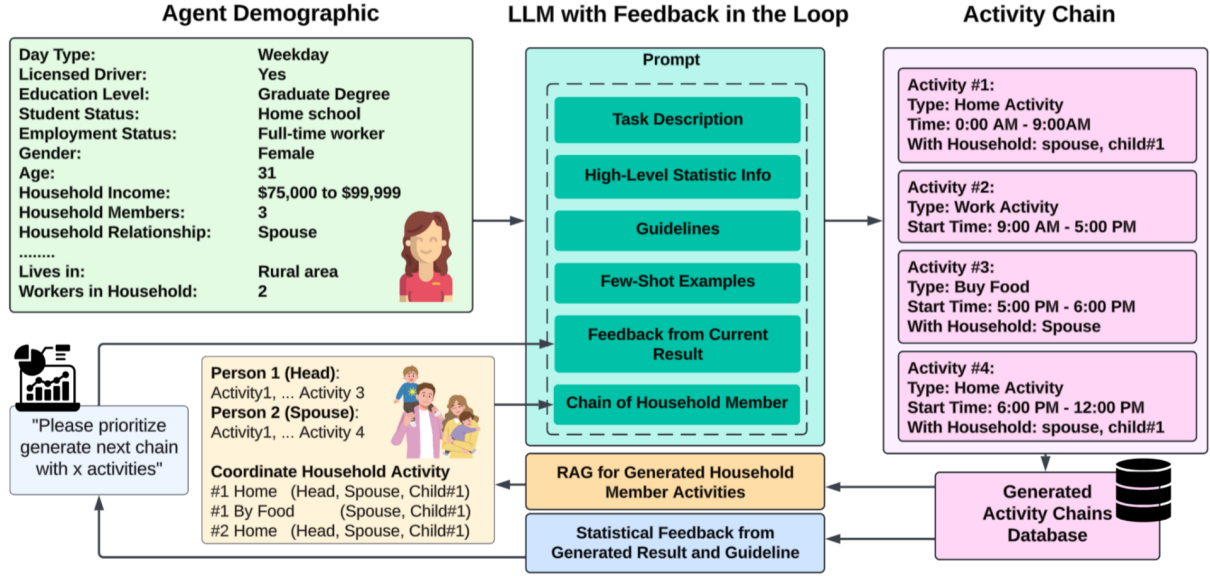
Agent Demographic

| | |
|---|---|
| Day Type: | Weekday |
| Licensed Driver: | Yes |
| Education Level: | Graduate Degree |
| Student Status: | Home school |
| Employment Status: | Full-time worker |
| Gender: | Female |
| Age: | 31 |
| Household Income: | \$75,000 to \$99,999 |
| Household Members: | 3 |
| Household Relationship: | Spouse |
| ........ | |
| Lives in: | Rural area |
| Workers in Household: | 2 |

LLM with Feedback in the Loop

Prompt

Task Description

High-Level Statistic Info

Guidelines

Few-Shot Examples

Feedback from Current Result

Chain of Household Member

Activity Chain

Activity #1:
Type: Home Activity
Time: 0:00 AM - 9:00AM
With Household: spouse, child#1

Activity #2:
Type: Work Activity
Start Time: 9:00 AM - 5:00 PM

Activity #3:
Type: Buy Food
Start Time: 5:00 PM - 6:00 PM
With Household: Spouse

Activity #4:
Type: Home Activity
Start Time: 6:00 PM - 12:00 PM
With Household: spouse, child#1

"Please prioritize generate next chain with x activities"

Person 1 (Head):
Activity1, ... Activity 3
Person 2 (Spouse):
Activity1, ... Activity 4

Coordinate Household Activity
#1 Home (Head, Spouse, Child#1)
#1 By Food (Spouse, Child#1)
#2 Home (Head, Spouse, Child#1)

RAG for Generated Household Member Activities

Statistical Feedback from Generated Result and Guideline

Generated Activity Chains Database